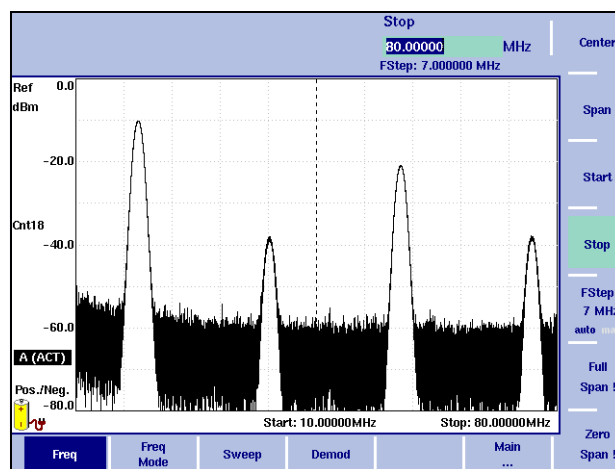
Stop
80.00000 MHz
FStep: 7.000000 MHz

Ref 0.0
dBm

-20.0

Cnt18
-40.0

-60.0

A (ACT)

Pos./Neg.
-80.0

Start: 10.00000MHz
Stop: 80.00000MHz

Center

Span

Start

Stop

FStep
7 MH
auto m

Full
Span

Zero
Span

Freq
Freq Mode
Sweep
Demod
Main ...